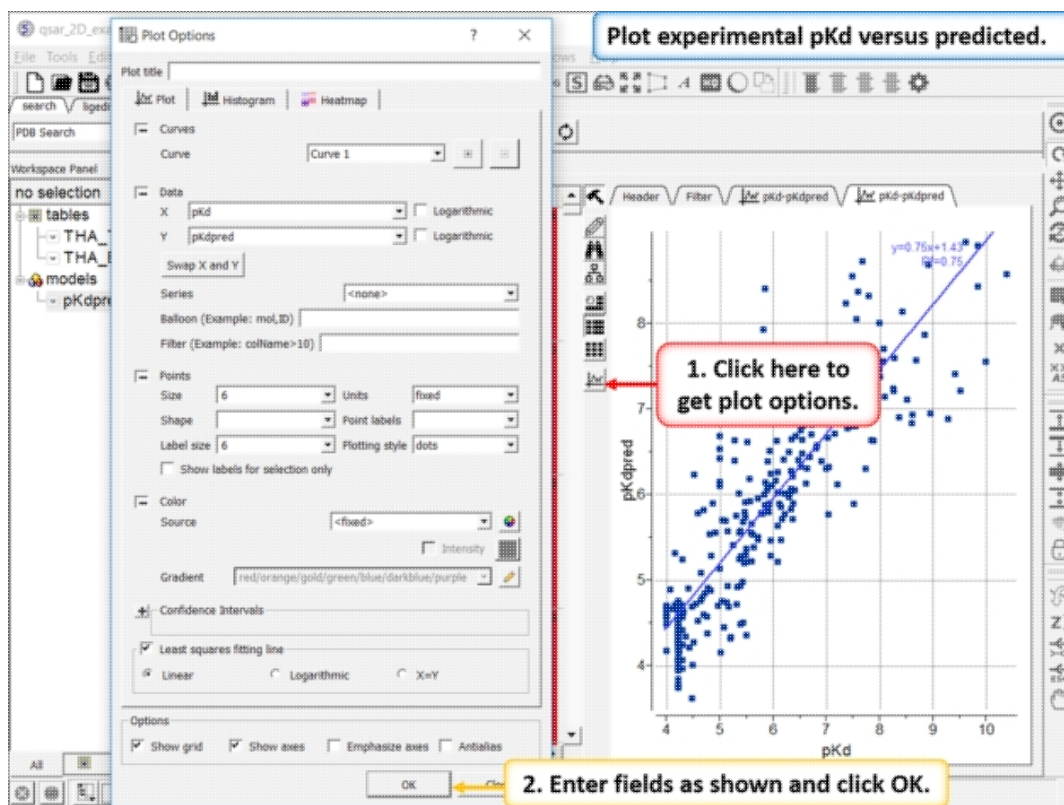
qsar_2D_exa
File Tools Edi
search ligedi
PDB Search
Workspace Panel
no selection
tables
THA_
THA_
models
pKdpre
All

Plot Options ? ×
Plot title
Plot | Histogram | Heatmap
Curves
Curve Curve 1
Data
X pKd Logarithmic
Y pKdpred Logarithmic
Swap X and Y
Series <none>
Balloon (Example: mol,ID)
Filter (Example: colName>10)
Points
Size 6 Units fixed
Shape Point labels
Label size 6 Plotting style dots
Show labels for selection only
Color
Source <fixed>
Intensity
Gradient red/orange/gold/green/blue/darkblue/purple
Confidence Intervals
Least squares fitting line
Linear Logarithmic X=Y
Options
Show grid Show axes Emphasize axes Antialias
OK Clo

Plot experimental pKd versus predicted.

Header Filter pKd-pKdpred pKd-pKdpred
y=0.75x+1.43
R=0.75
8
7
pKdpred 6
5
4
4 5 6 7 8 9 10
pKd

1. Click here to get plot options.

2. Enter fields as shown and click OK.